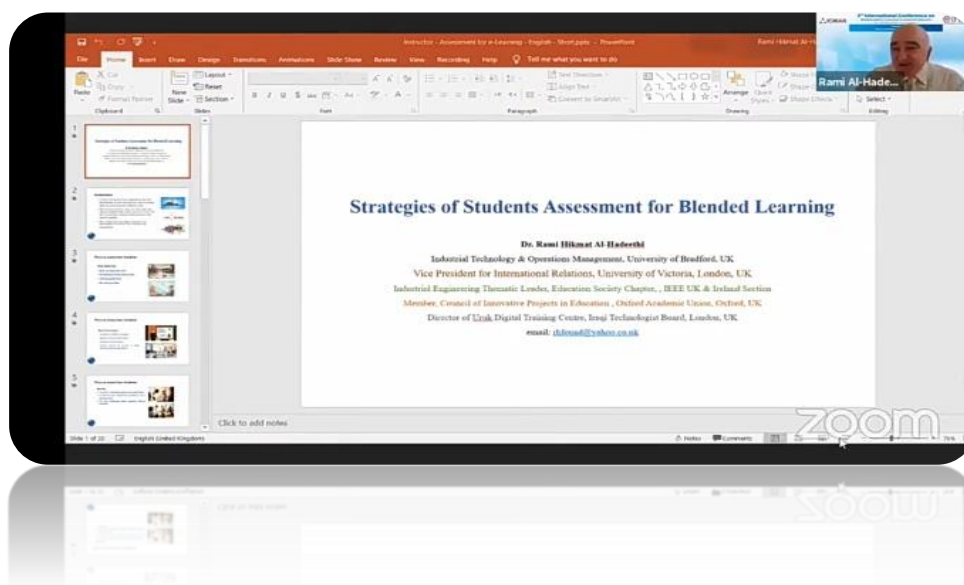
Instructor - Assessment by e-Learning - English - Short.pptx - PowerPoint

Rami Hikmat Al-H

File Home Insert Draw Design Transitions Animations Slide Show Review View Recording Help Tell me what you want to do

Cut Copy Format Painter Paste Clipboard New Slide Layout Reset Section Slides Font Paragraph Text Direction Align Text Convert to SmartArt Arrange Quick Styles Shape Fill Shape Outline Shape Effects Drawing Select Editing

Rami Al-Hade...

Strategies of Students Assessment for Blended Learning

Dr. Rami Hikmat Al-Hadeethi

Industrial Technology & Operations Management, University of Bradford, UK

Vice President for International Relations, University of Victoria, London, UK

Industrial Engineering Thematic Leader, Education Society Chapter, , IEEE UK & Ireland Section

Member, Council of Innovative Projects in Education , Oxford Academic Union, Oxford, UK

Director of Uruk Digital Training Centre, Iraqi Technologist Board, London, UK

email: rhihmad@yahoo.co.uk

Click to add notes

zoom

Slide 1 of 20 English (United Kingdom) Notes Comments